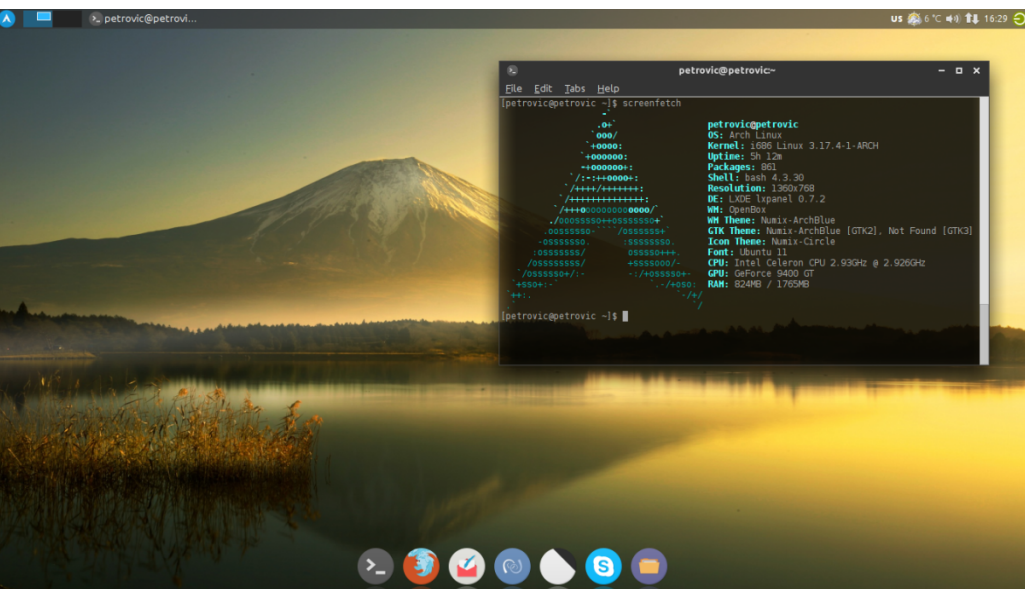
petrovic@petrovi...

US 6 °C 16:29

petrovic@petrovic:~

File Edit Tabs Help

[petrovic@petrovic ~]$ screenfetch

petrovic@petrovic
OS: Arch Linux
Kernel: i686 Linux 3.17.4-1-ARCH
Uptime: 5h 12m
Packages: 861
Shell: bash 4.3.30
Resolution: 1360x768
DE: LXDE lxpanel 0.7.2
WM: OpenBox
WM Theme: Numix-ArchBlue
GTK Theme: Numix-ArchBlue [GTK2], Not Found [GTK3]
Icon Theme: Numix-Circle
Font: Ubuntu 11
CPU: Intel Celeron CPU 2.93GHz @ 2.926GHz
GPU: GeForce 9400 GT
RAM: 824MB / 1765MB

[petrovic@petrovic ~]$